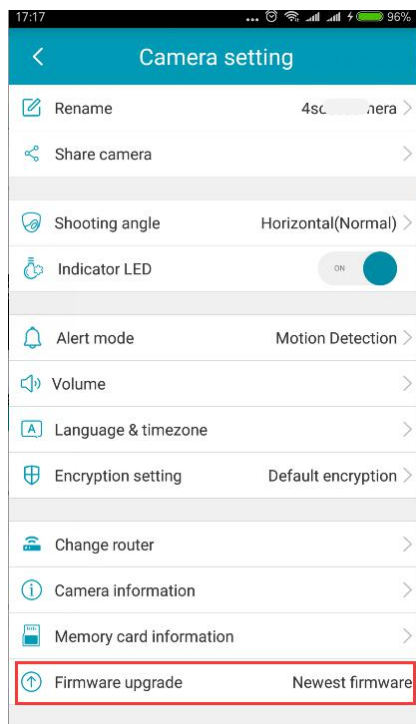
17:17 ... 96%

Camera setting

Rename 4sc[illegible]nera

Share camera

Shooting angle Horizontal(Normal)

Indicator LED ON

Alert mode Motion Detection

Volume

Language & timezone

Encryption setting Default encryption

Change router

Camera information

Memory card information

Firmware upgrade Newest firmware